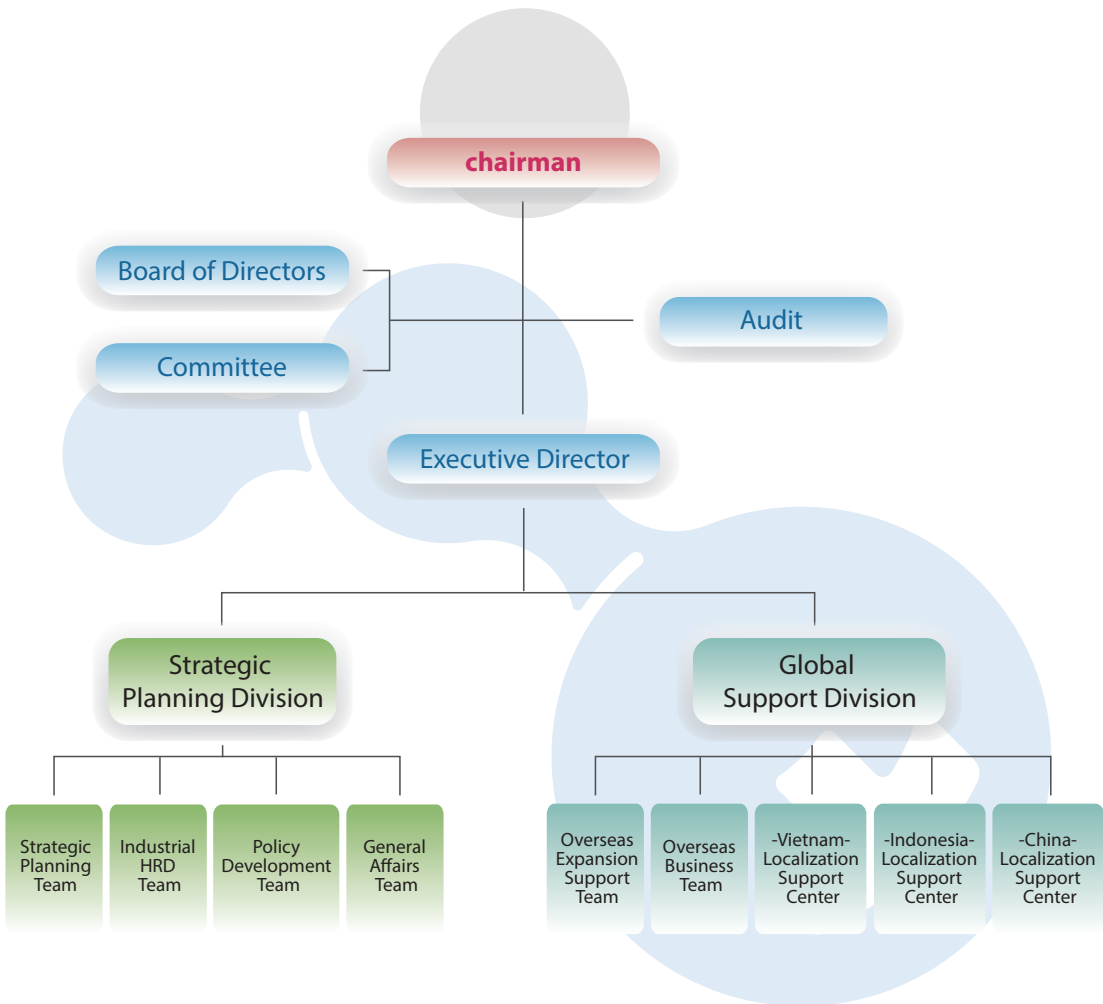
chairman

Board of Directors

Committee

Audit

Executive Director

Strategic Planning Division

Global Support Division

Strategic Planning Team

Industrial HRD Team

Policy Development Team

General Affairs Team

Overseas Expansion Support Team

Overseas Business Team

-Vietnam- Localization Support Center

-Indonesia- Localization Support Center

-China- Localization Support Center